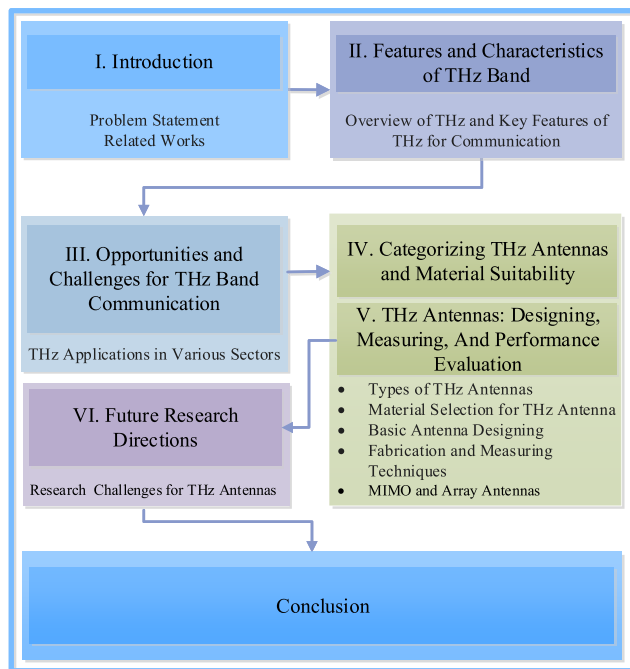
I. Introduction

Problem Statement
Related Works

II. Features and Characteristics of THz Band

Overview of THz and Key Features of THz for Communication

III. Opportunities and Challenges for THz Band Communication

THz Applications in Various Sectors

IV. Categorizing THz Antennas and Material Suitability

V. THz Antennas: Designing, Measuring, And Performance Evaluation

- Types of THz Antennas
- Material Selection for THz Antenna
- Basic Antenna Designing
- Fabrication and Measuring Techniques
- MIMO and Array Antennas

VI. Future Research Directions

Research Challenges for THz Antennas

Conclusion